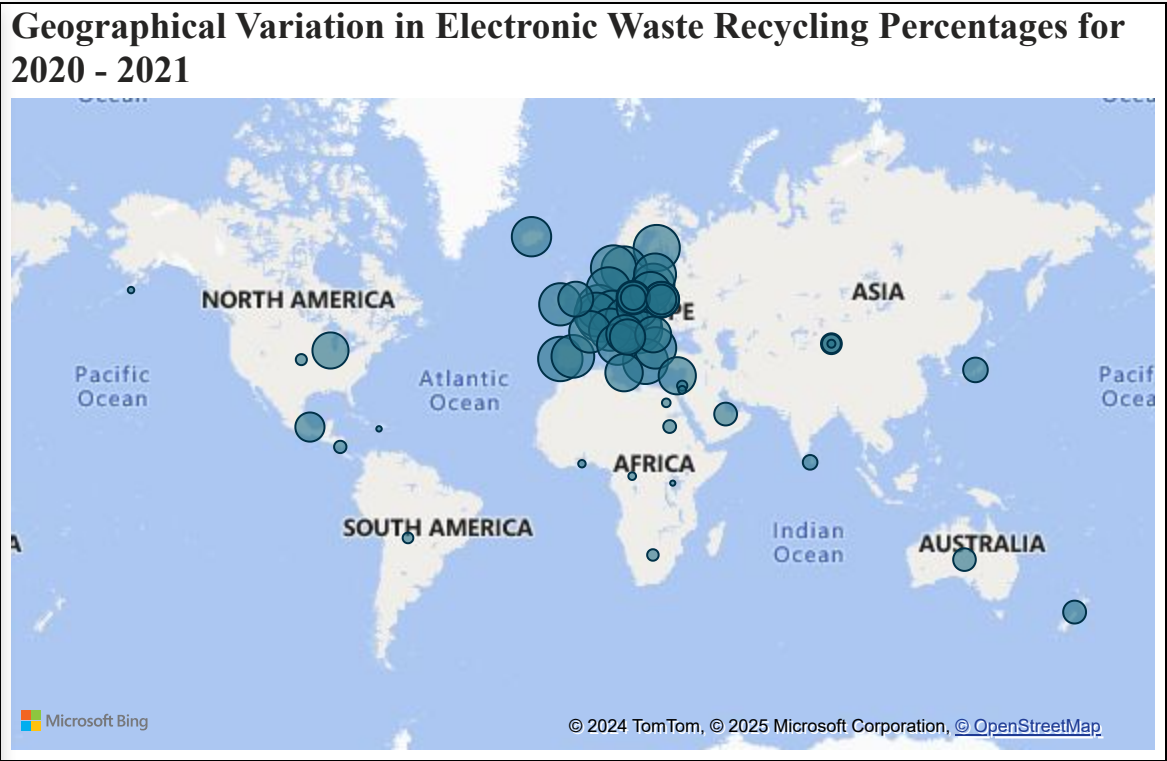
Geographical Variation in Electronic Waste Recycling Percentages for 2020 - 2021

Ocean

Ocea

NORTH AMERICA

ASIA

PE

Pacific Ocean

Atlantic Ocean

Pacific Ocea

AFRICA

SOUTH AMERICA

A

Indian Ocean

AUSTRALIA

Microsoft Bing

© 2024 TomTom, © 2025 Microsoft Corporation, © OpenStreetMap